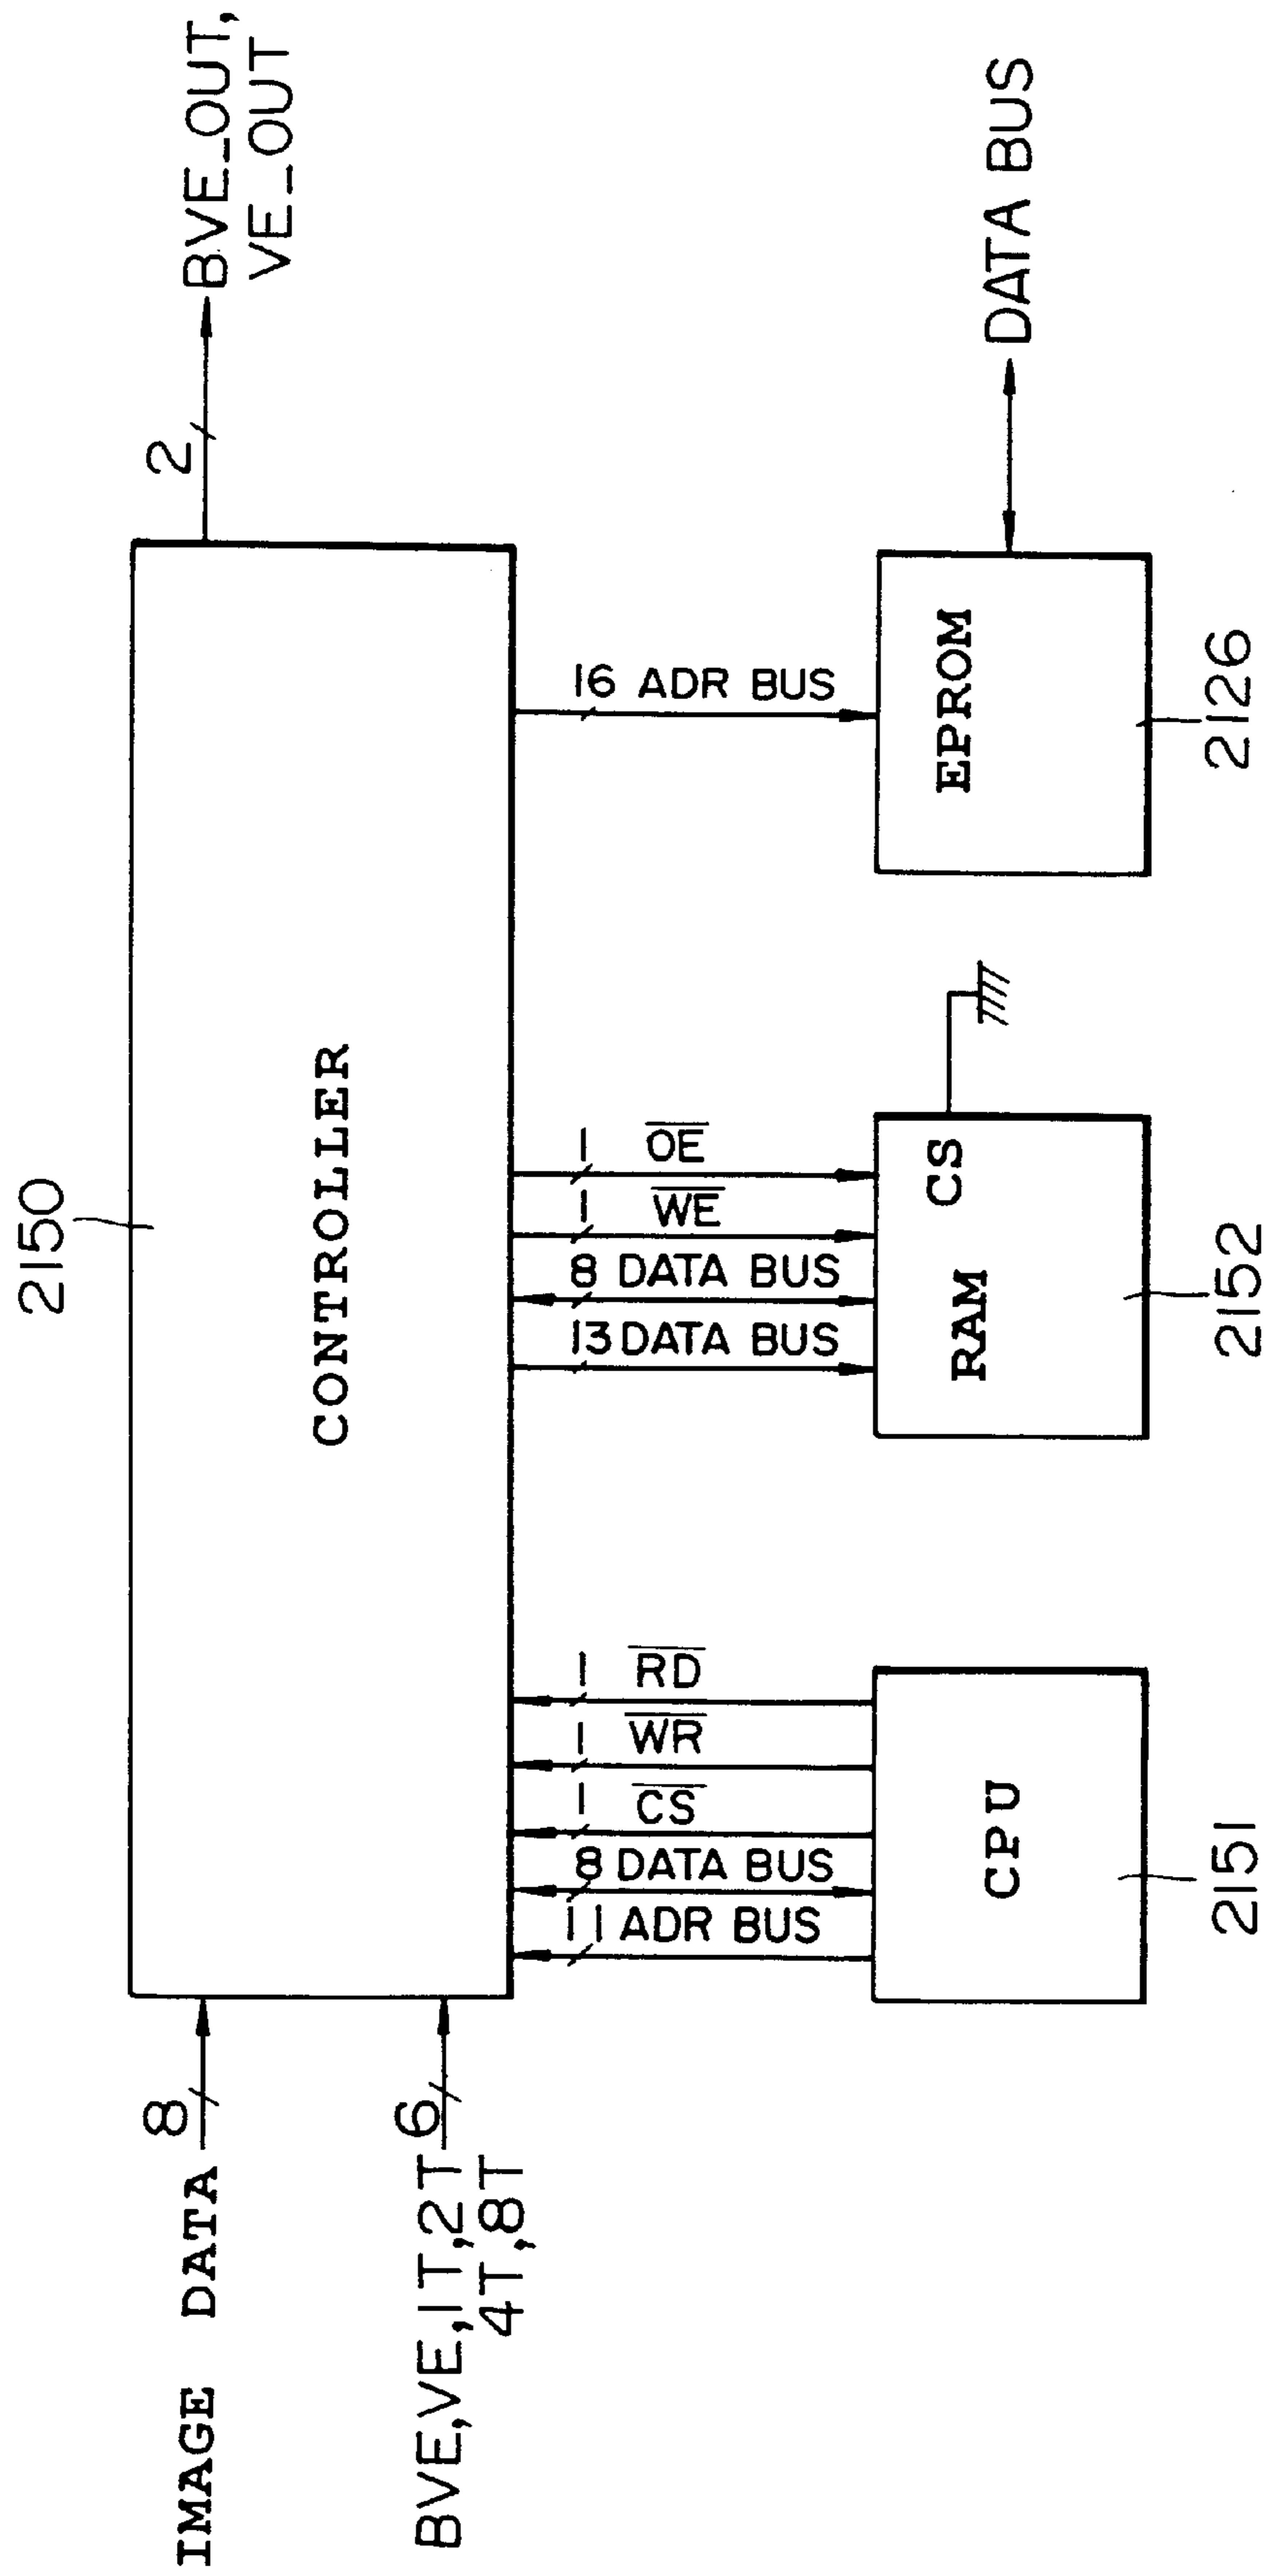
BVE_OUT,
VE_OUT

2

DATA BUS

2150

CONTROLLER

16 ADR BUS

EPROM

2126

1 $\overline{OE}$
1 $\overline{WE}$
8 DATA BUS
13 DATA BUS

CS

RAM

2152

1 $\overline{RD}$
1 $\overline{WR}$
1 $\overline{CS}$
8 DATA BUS
11 ADR BUS

CPU

2151

IMAGE DATA 8

BVE,VE,1T,2T 6
4T,8T